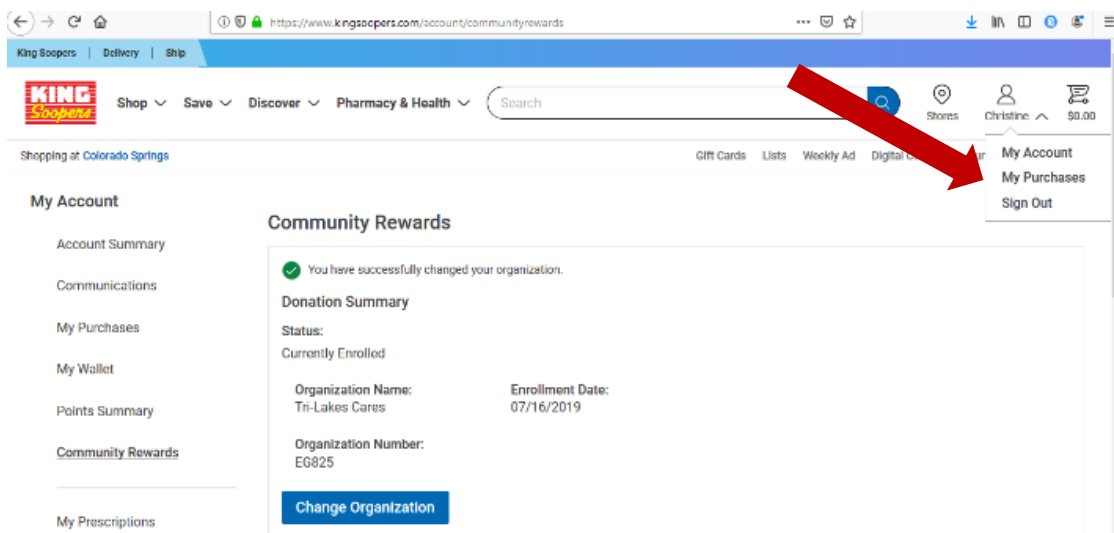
https://www.kingsoopers.com/account/communityrewards

King Soopers | Delivery | Ship

KING Soopers

Shop Save Discover Pharmacy & Health

Search

Stores Christine $0.00

Shopping at Colorado Springs

Gift Cards Lists Weekly Ad Digital C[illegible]

My Account
My Purchases
Sign Out

My Account

Account Summary

Communications

My Purchases

My Wallet

Points Summary

Community Rewards

My Prescriptions

Community Rewards

You have successfully changed your organization.

Donation Summary

Status:
Currently Enrolled

Organization Name:
Tri-Lakes Cares

Enrollment Date:
07/16/2019

Organization Number:
EG825

Change Organization